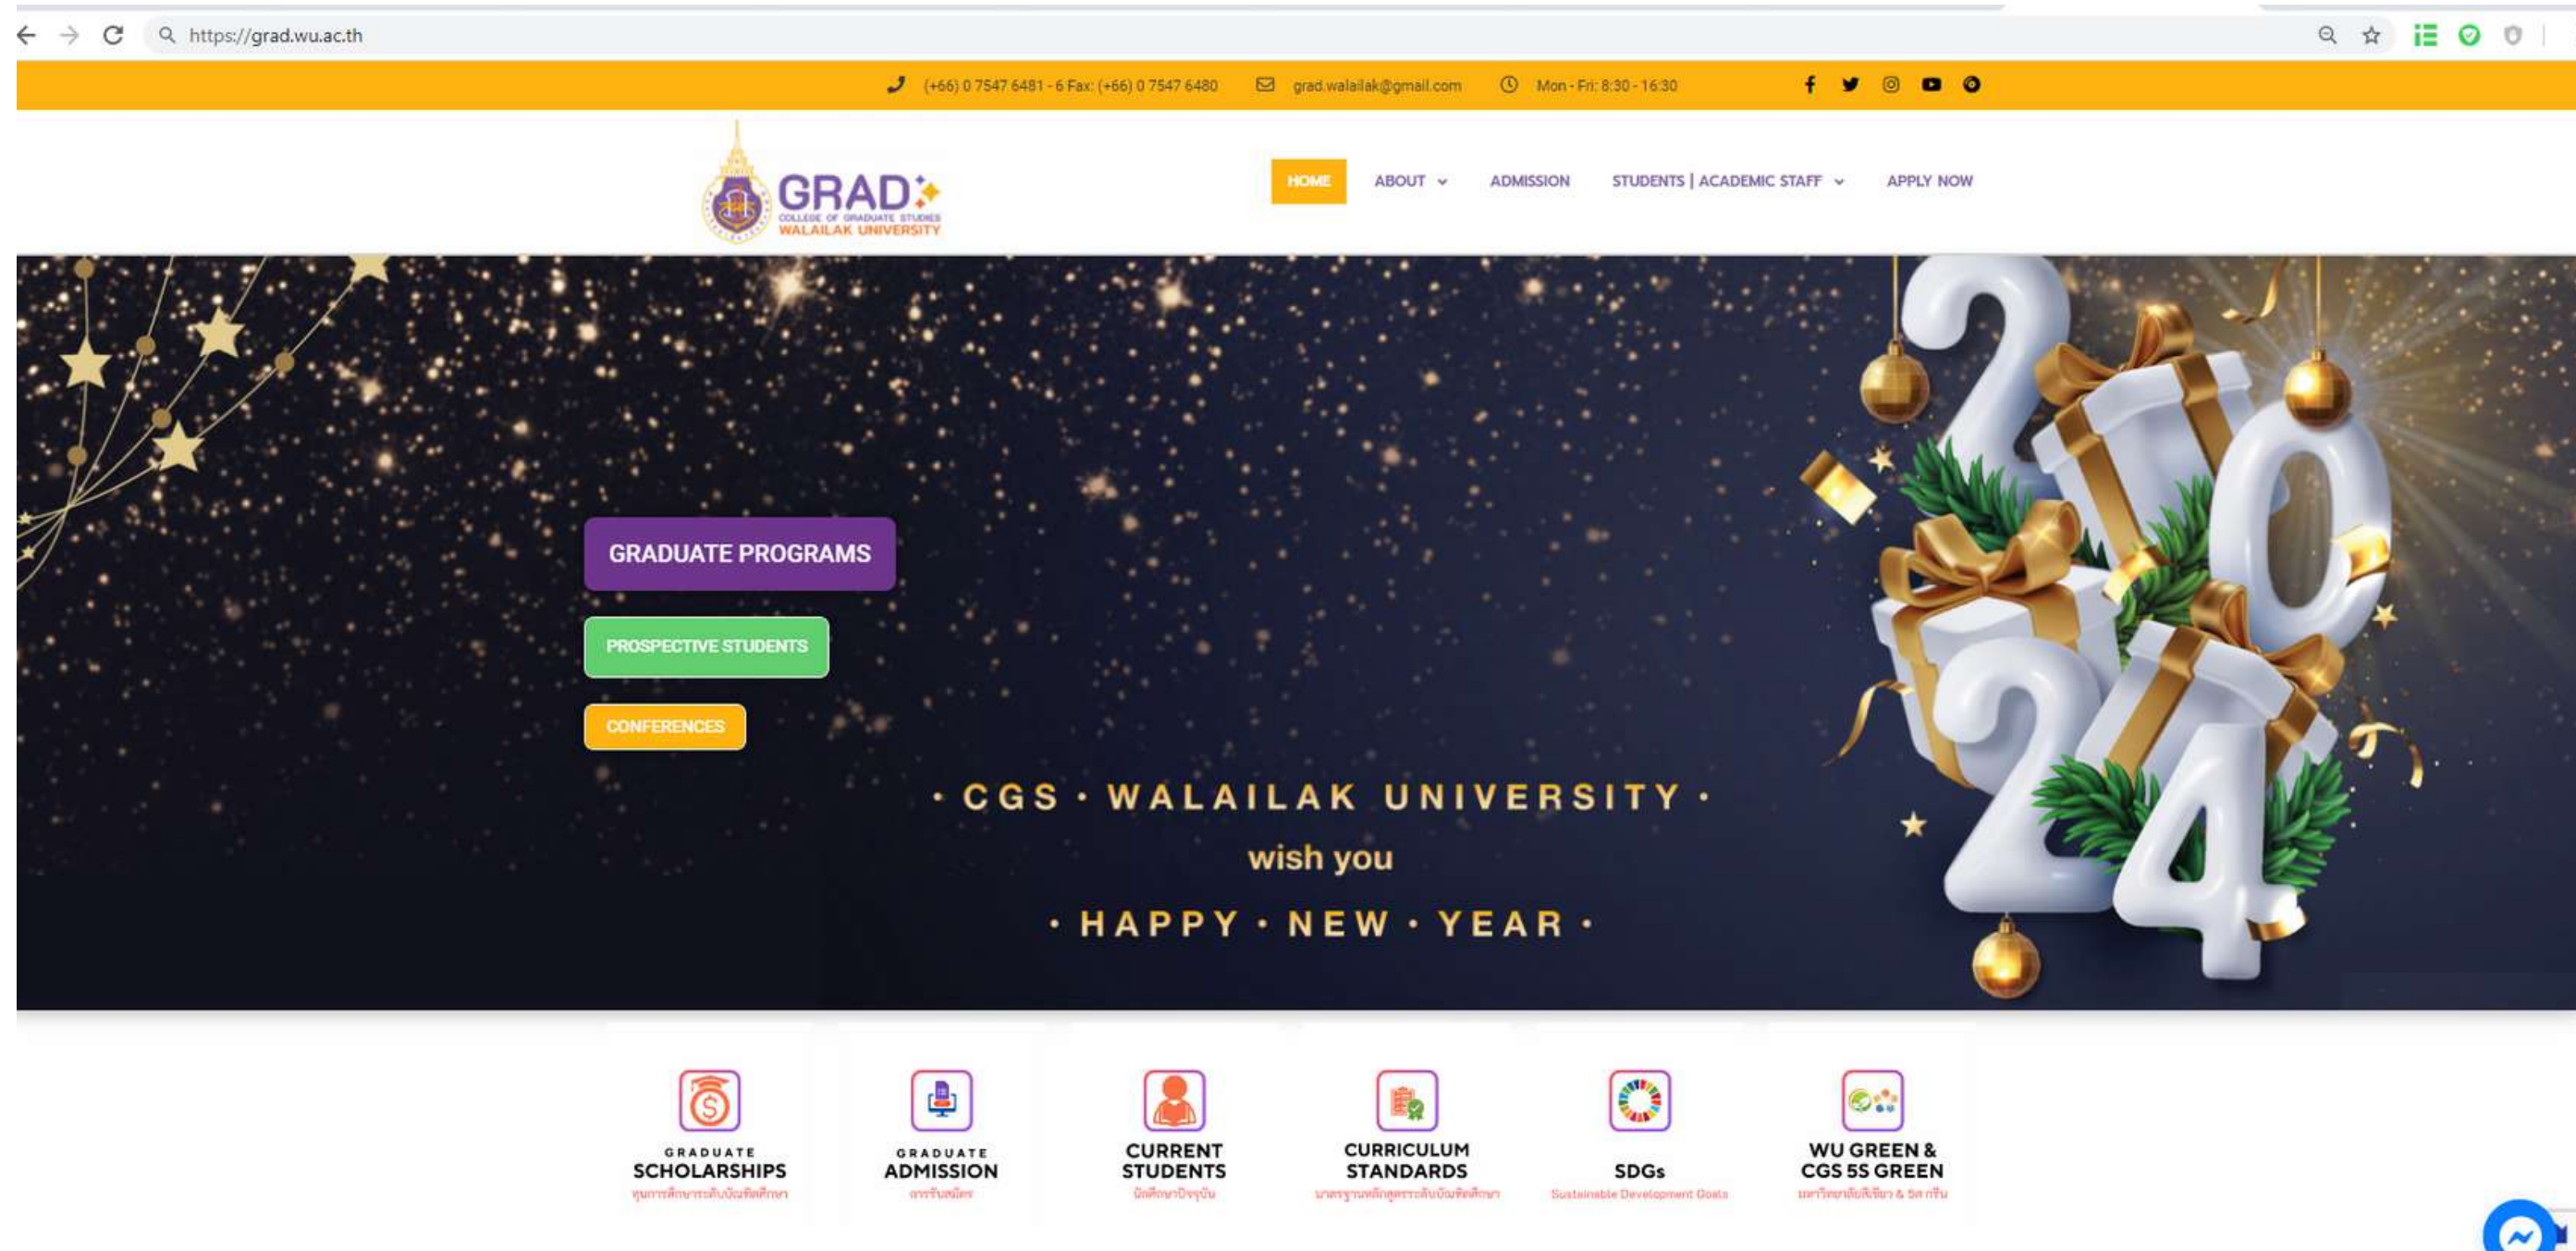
https://grad.wu.ac.th

(+66) 0 7547 6481 - 6 Fax: (+66) 0 7547 6480 grad.walailak@gmail.com Mon - Fri: 8:30 - 16:30

GRAD
COLLEGE OF GRADUATE STUDIES
WALAILAK UNIVERSITY

HOME ABOUT ADMISSION STUDENTS | ACADEMIC STAFF APPLY NOW

GRADUATE PROGRAMS

PROSPECTIVE STUDENTS

CONFERENCES

2024

• CGS • WALAILAK UNIVERSITY •
wish you
• HAPPY • NEW • YEAR •

GRADUATE SCHOLARSHIPS
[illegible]

GRADUATE ADMISSION
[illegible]

CURRENT STUDENTS
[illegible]

CURRICULUM STANDARDS
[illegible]

SDGs
Sustainable Development Goals

WU GREEN & CGS 5S GREEN
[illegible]